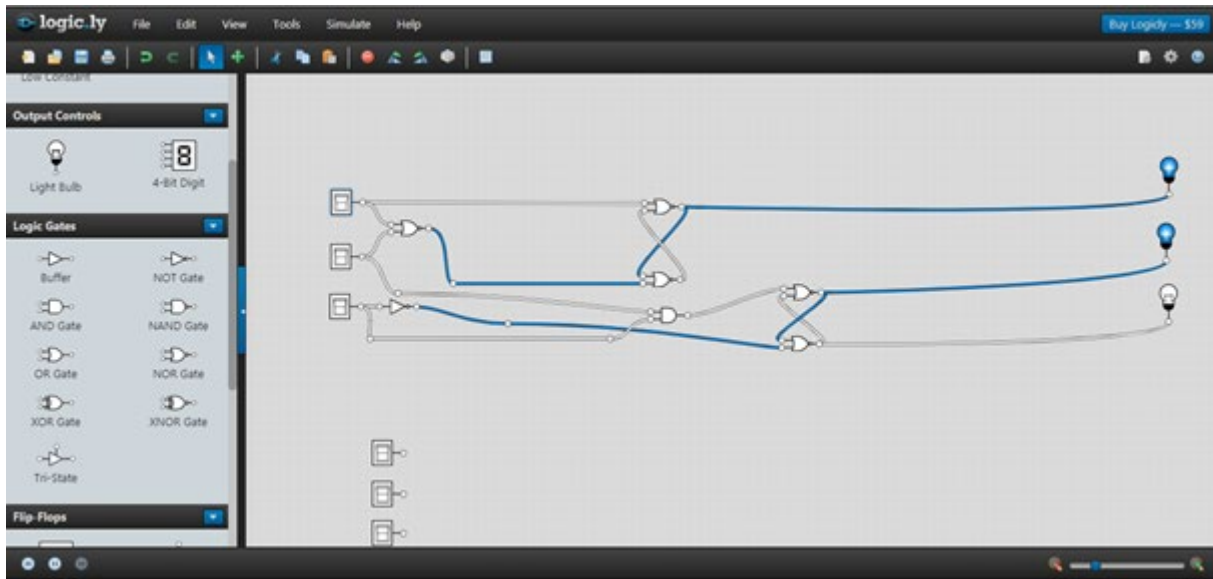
logic.ly File Edit View Tools Simulate Help

Buy Logicly — $59

Low Constant

Output Controls

Light Bulb

4-Bit Digit

Logic Gates

Buffer

NOT Gate

AND Gate

NAND Gate

OR Gate

NOR Gate

XOR Gate

XNOR Gate

Tri-State

Flip-Flops